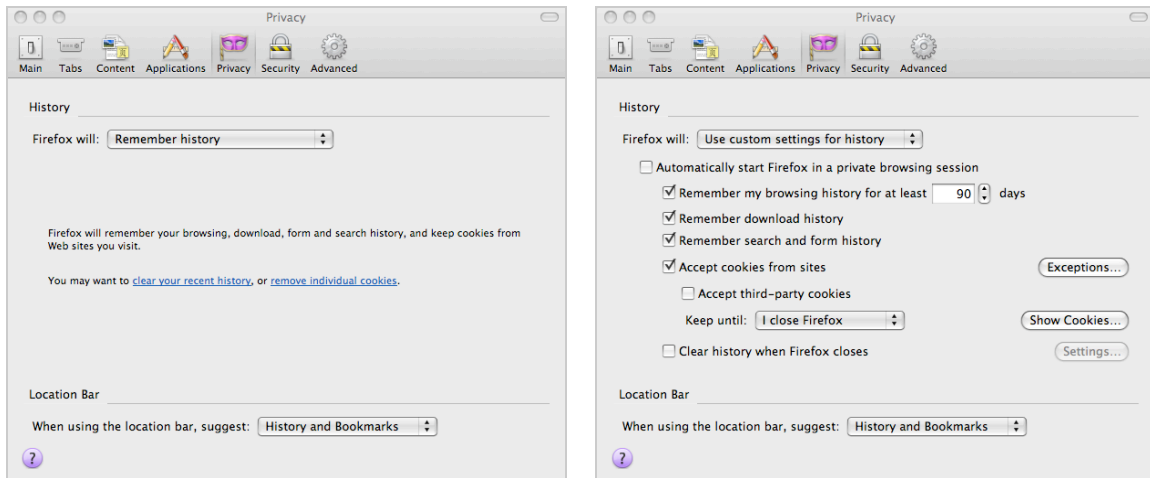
Privacy

Main Tabs Content Applications Privacy Security Advanced

History

Firefox will: Remember history

Firefox will remember your browsing, download, form and search history, and keep cookies from Web sites you visit.

You may want to clear your recent history, or remove individual cookies.

Location Bar

When using the location bar, suggest: History and Bookmarks

?

Privacy

Main Tabs Content Applications Privacy Security Advanced

History

Firefox will: Use custom settings for history

Automatically start Firefox in a private browsing session

Remember my browsing history for at least 90 days

Remember download history

Remember search and form history

Accept cookies from sites Exceptions...

Accept third-party cookies

Keep until: I close Firefox Show Cookies...

Clear history when Firefox closes Settings...

Location Bar

When using the location bar, suggest: History and Bookmarks

?